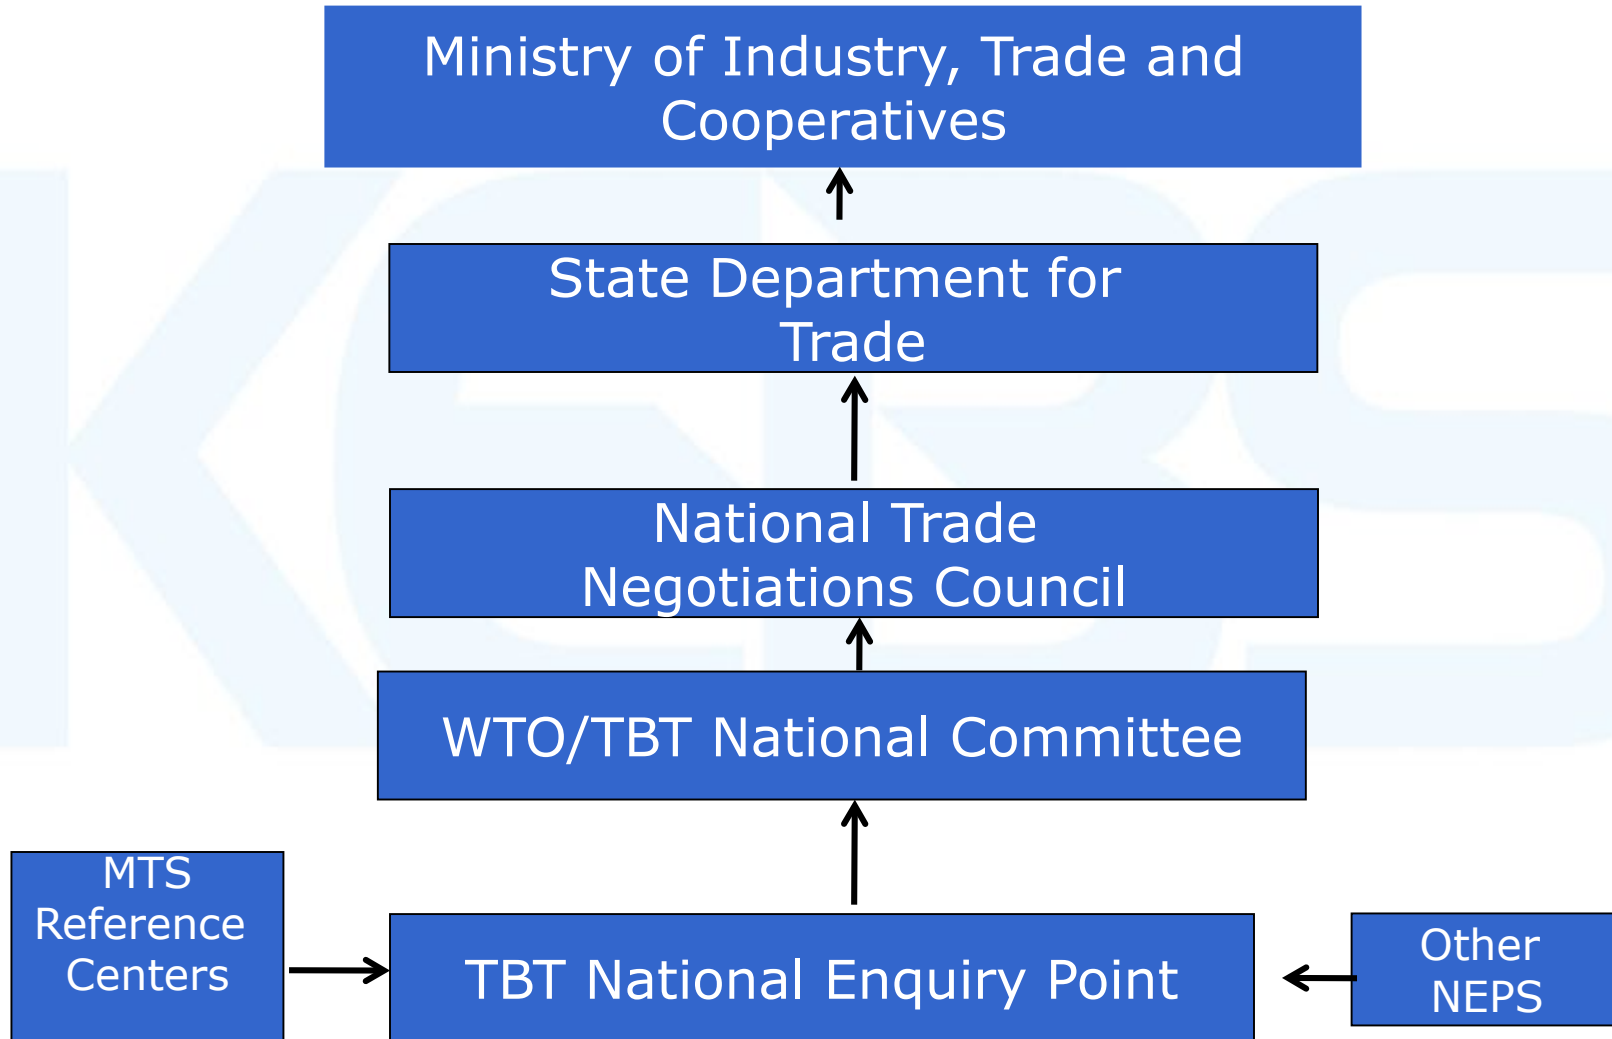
Ministry of Industry, Trade and Cooperatives

State Department for Trade

National Trade Negotiations Council

WTO/TBT National Committee

MTS Reference Centers

TBT National Enquiry Point

Other NEPS